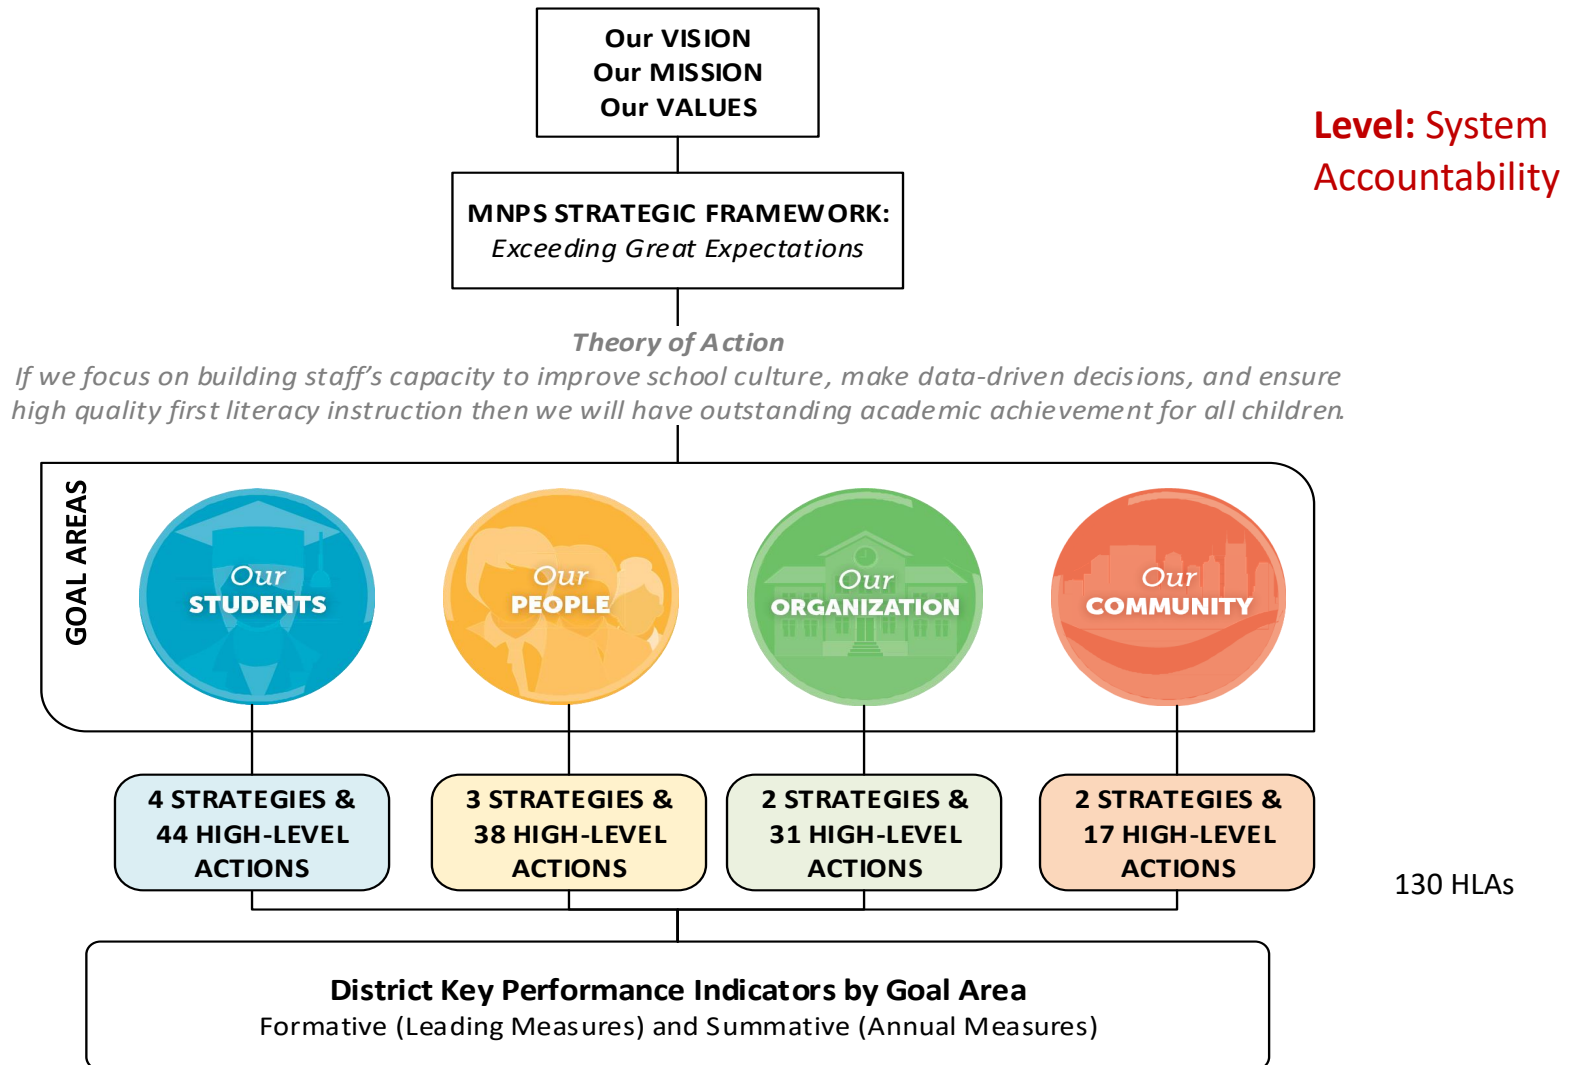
Our VISION
Our MISSION
Our VALUES

Level: System Accountability

MNPS STRATEGIC FRAMEWORK:
Exceeding Great Expectations

Theory of Action
If we focus on building staff's capacity to improve school culture, make data-driven decisions, and ensure high quality first literacy instruction then we will have outstanding academic achievement for all children.

GOAL AREAS

Our STUDENTS

Our PEOPLE

Our ORGANIZATION

Our COMMUNITY

4 STRATEGIES & 44 HIGH-LEVEL ACTIONS

3 STRATEGIES & 38 HIGH-LEVEL ACTIONS

2 STRATEGIES & 31 HIGH-LEVEL ACTIONS

2 STRATEGIES & 17 HIGH-LEVEL ACTIONS

130 HLAs

District Key Performance Indicators by Goal Area
Formative (Leading Measures) and Summative (Annual Measures)